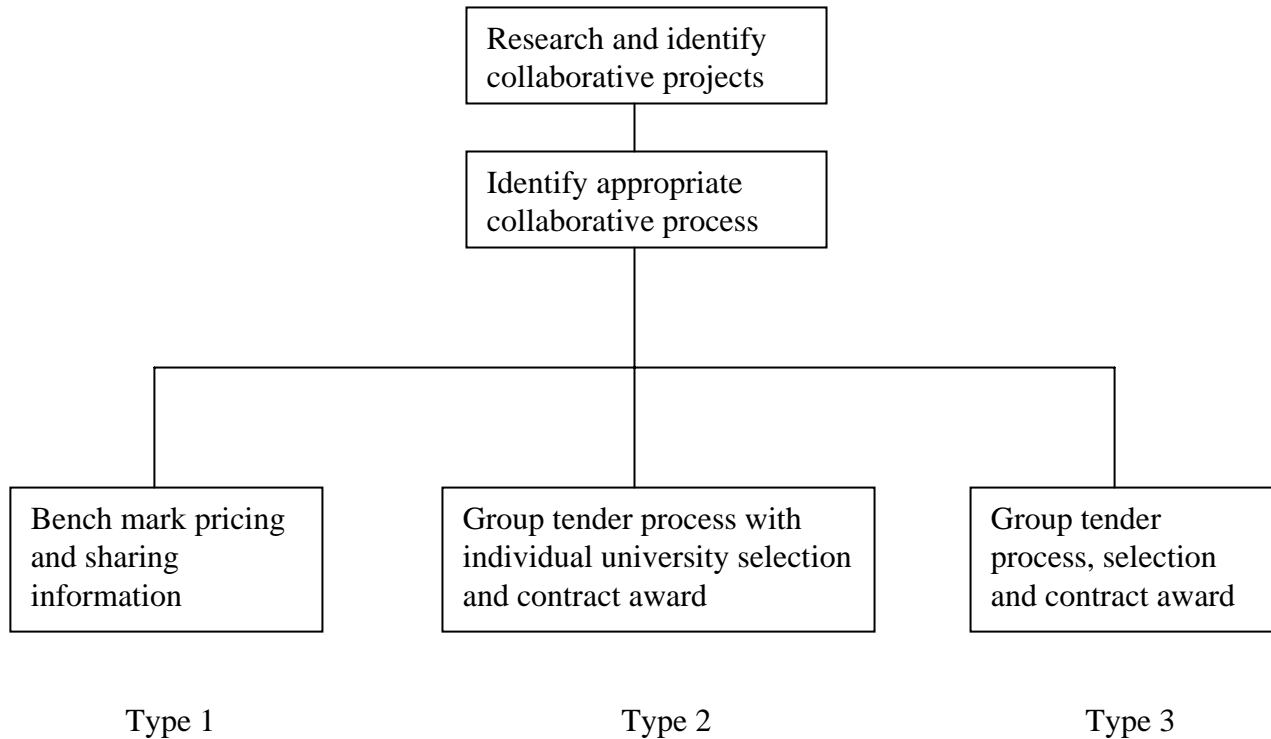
Research and identify collaborative projects

Identify appropriate collaborative process

Bench mark pricing and sharing information

Group tender process with individual university selection and contract award

Group tender process, selection and contract award

Type 1

Type 2

Type 3